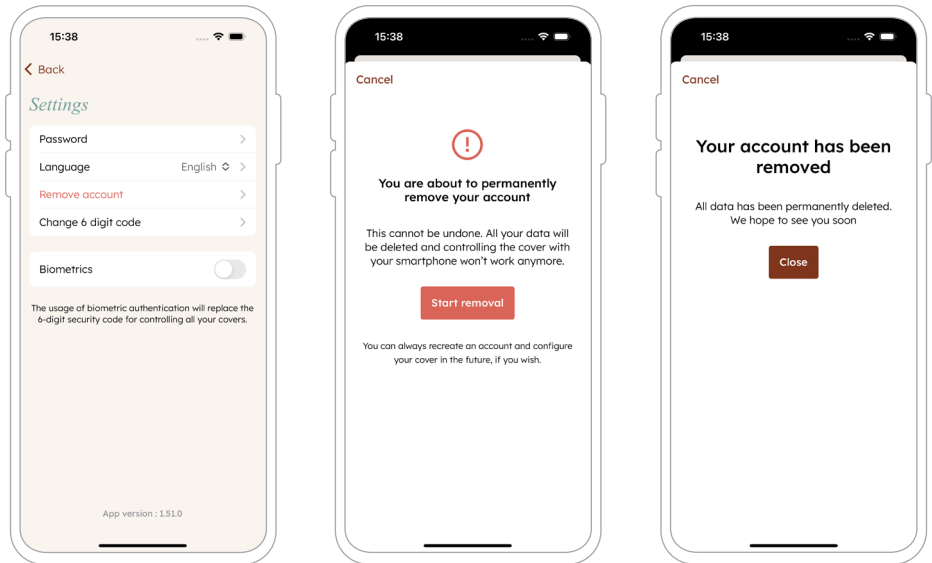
15:38

Back

Settings

Password

Language English

Remove account

Change 6 digit code

Biometrics

The usage of biometric authentication will replace the 6-digit security code for controlling all your covers.

App version : 1.51.0

15:38

Cancel

!

You are about to permanently remove your account

This cannot be undone. All your data will be deleted and controlling the cover with your smartphone won't work anymore.

Start removal

You can always recreate an account and configure your cover in the future, if you wish.

15:38

Cancel

Your account has been removed

All data has been permanently deleted. We hope to see you soon

Close